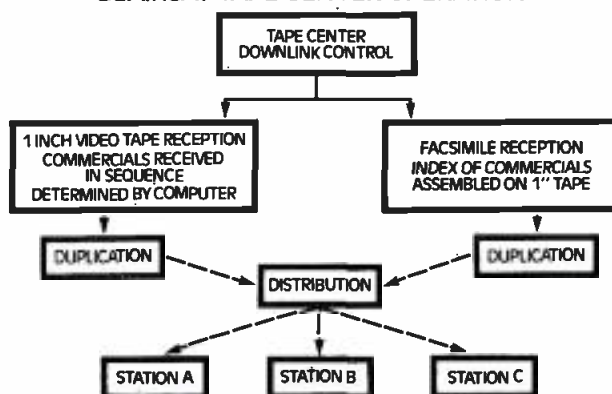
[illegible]

TAPE CENTER DOWNLINK CONTROL

1 INCH VIDEO TAPE RECEPTION COMMERCIALS RECEIVED IN SEQUENCE DETERMINED BY COMPUTER

FACSIMILE RECEPTION INDEX OF COMMERCIALS ASSEMBLED ON 1" TAPE

DUPLICATION

DUPLICATION

DISTRIBUTION

STATION A

STATION B

STATION C